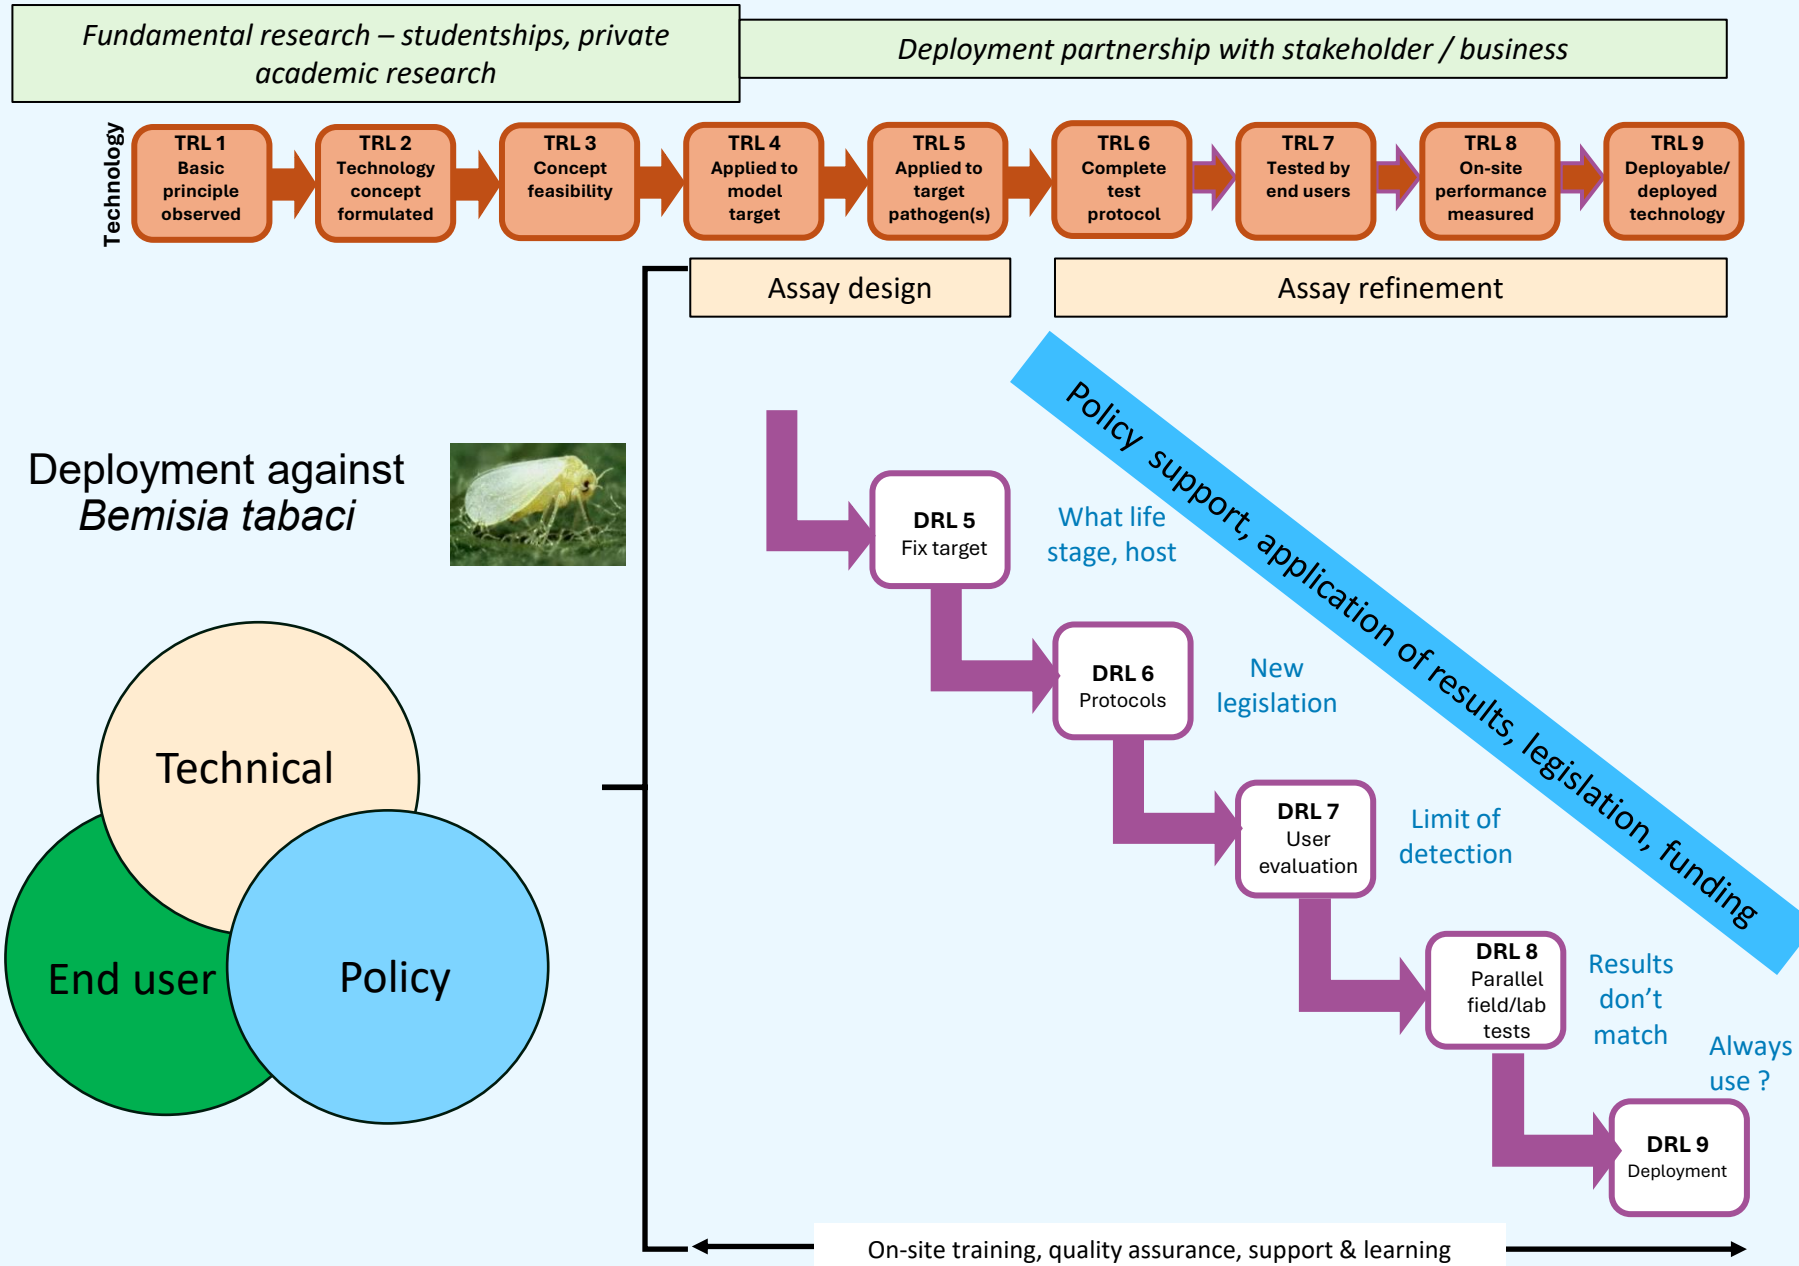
Fundamental research – studentships, private academic research

Deployment partnership with stakeholder / business

Technology

TRL 1 Basic principle observed

TRL 2 Technology concept formulated

TRL 3 Concept feasibility

TRL 4 Applied to model target

TRL 5 Applied to target pathogen(s)

TRL 6 Complete test protocol

TRL 7 Tested by end users

TRL 8 On-site performance measured

TRL 9 Deployable/ deployed technology

Assay design

Assay refinement

Policy support, application of results, legislation, funding

Deployment against *Bemisia tabaci*

DRL 5 Fix target

What life stage, host

DRL 6 Protocols

New legislation

DRL 7 User evaluation

Limit of detection

DRL 8 Parallel field/lab tests

Results don't match

Always use ?

DRL 9 Deployment

Technical

End user

Policy

On-site training, quality assurance, support & learning